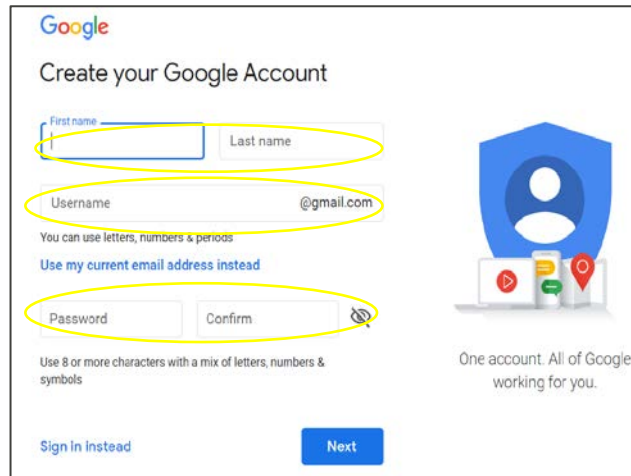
Google

Create your Google Account

First name

Last name

Username

@gmail.com

You can use letters, numbers & periods

Use my current email address instead

Password

Confirm

Use 8 or more characters with a mix of letters, numbers & symbols

Sign in instead

Next

One account. All of Google working for you.